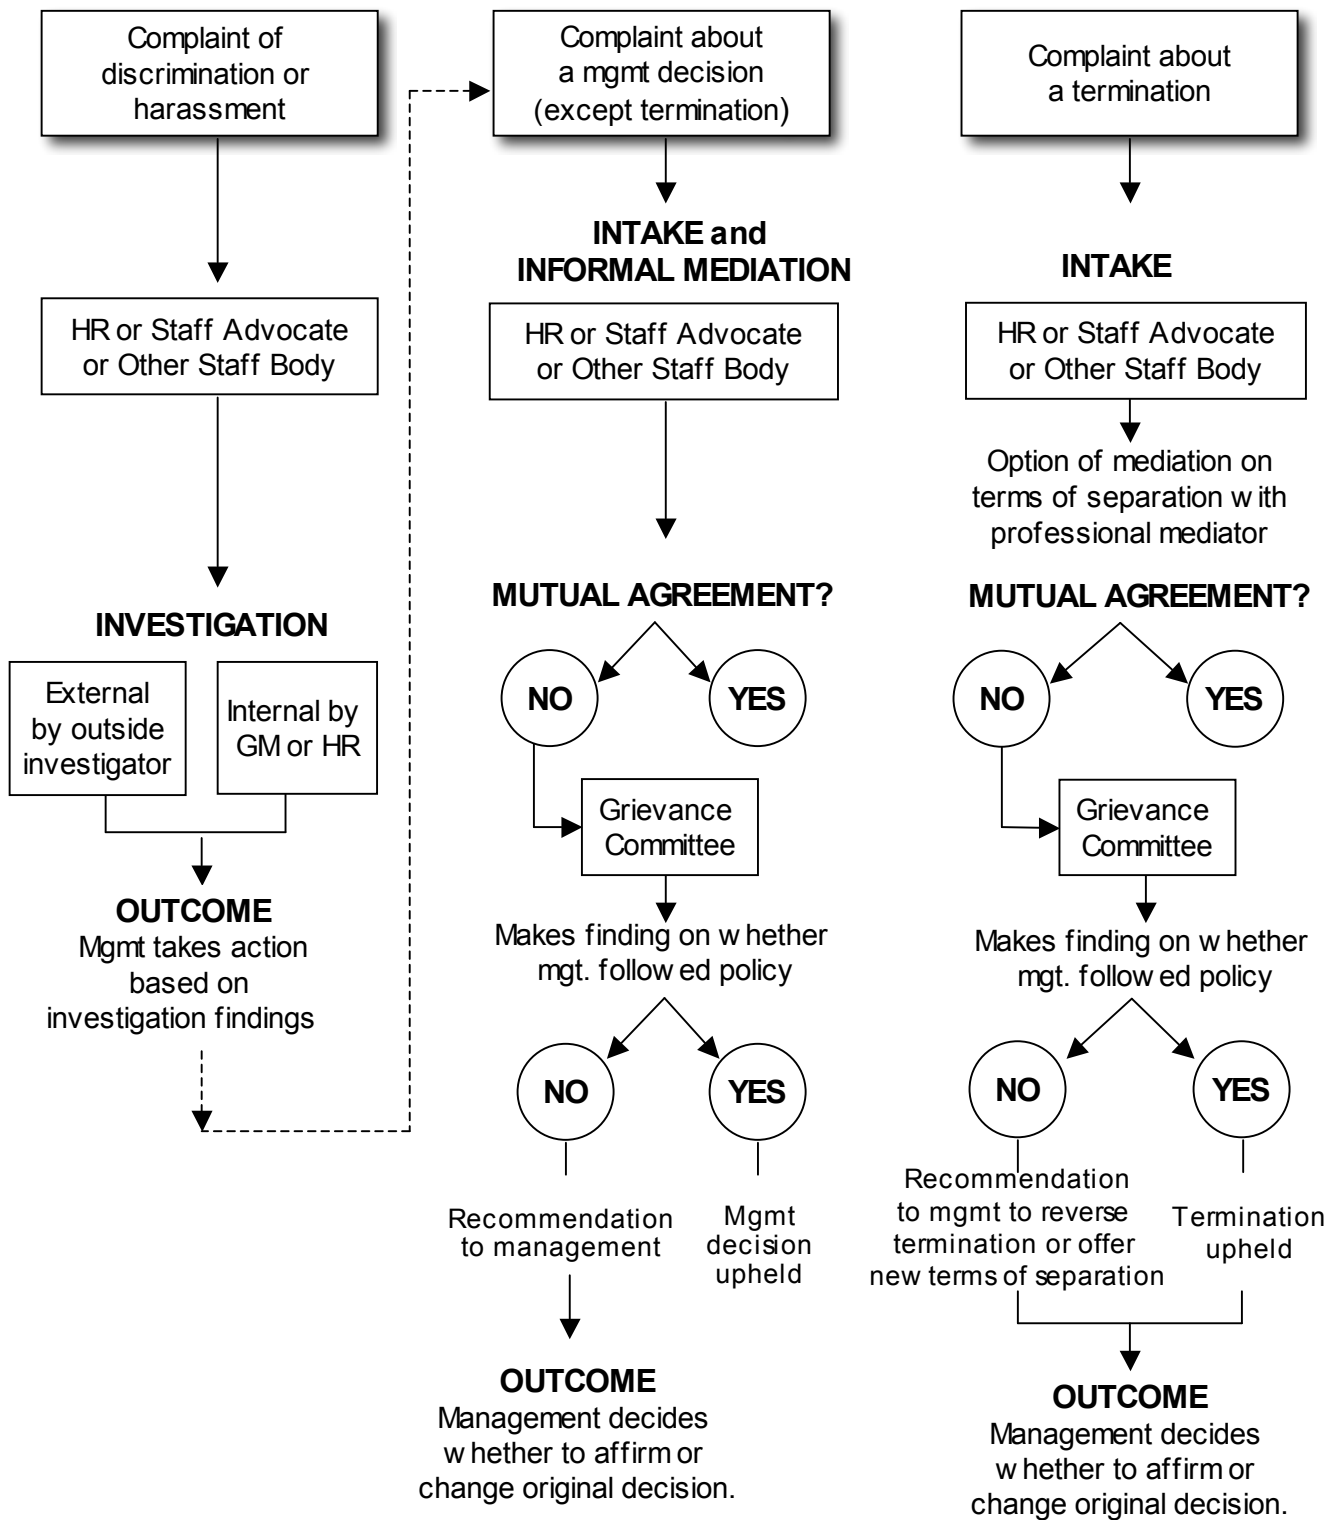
Complaint of discrimination or harassment

HR or Staff Advocate or Other Staff Body

INVESTIGATION

External by outside investigator

Internal by GM or HR

OUTCOME
Mgmt takes action based on investigation findings

Complaint about a mgmt decision (except termination)

INTAKE and INFORMAL MEDIATION

HR or Staff Advocate or Other Staff Body

MUTUAL AGREEMENT?

NO

YES

Grievance Committee

Makes finding on w hether mgt. follow ed policy

NO

YES

Recommendation to management

Mgmt decision upheld

OUTCOME
Management decides w hether to affirm or change original decision.

Complaint about a termination

INTAKE

HR or Staff Advocate or Other Staff Body

Option of mediation on terms of separation w ith professional mediator

MUTUAL AGREEMENT?

NO

YES

Grievance Committee

Makes finding on w hether mgt. follow ed policy

NO

YES

Recommendation to mgmt to reverse termination or offer new terms of separation

Termination upheld

OUTCOME
Management decides w hether to affirm or change original decision.